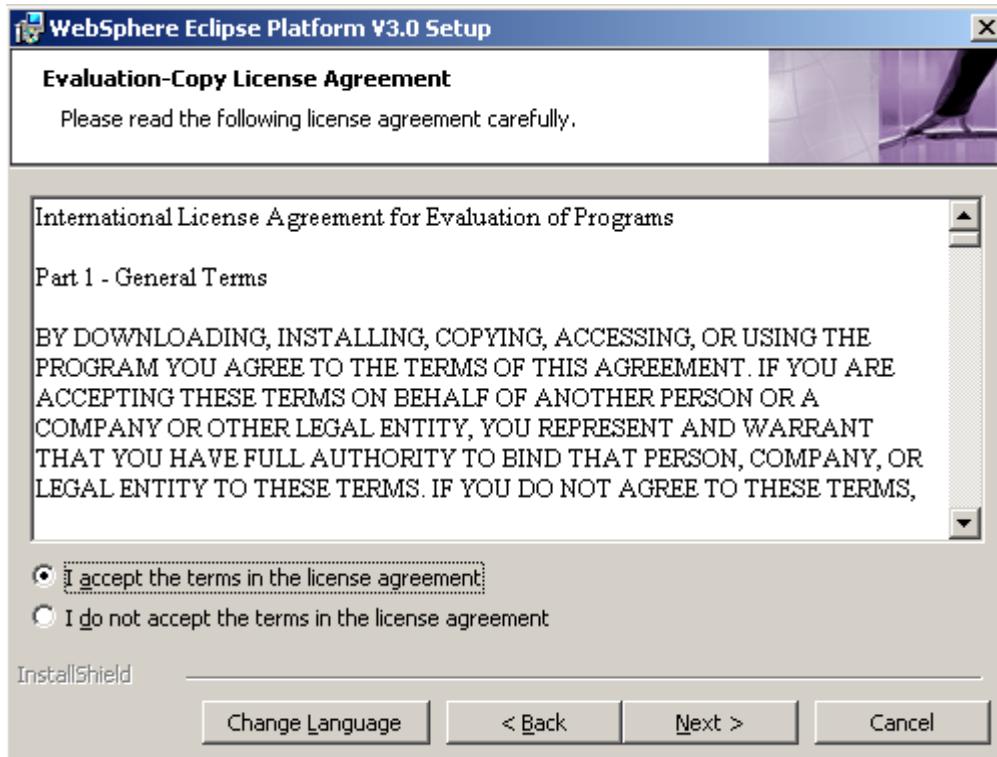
WebSphere Eclipse Platform V3.0 Setup

Evaluation-Copy License Agreement

Please read the following license agreement carefully.

International License Agreement for Evaluation of Programs

Part 1 - General Terms

BY DOWNLOADING, INSTALLING, COPYING, ACCESSING, OR USING THE PROGRAM YOU AGREE TO THE TERMS OF THIS AGREEMENT. IF YOU ARE ACCEPTING THESE TERMS ON BEHALF OF ANOTHER PERSON OR A COMPANY OR OTHER LEGAL ENTITY, YOU REPRESENT AND WARRANT THAT YOU HAVE FULL AUTHORITY TO BIND THAT PERSON, COMPANY, OR LEGAL ENTITY TO THESE TERMS. IF YOU DO NOT AGREE TO THESE TERMS,

I accept the terms in the license agreement

I do not accept the terms in the license agreement

InstallShield

Change Language

< Back

Next >

Cancel